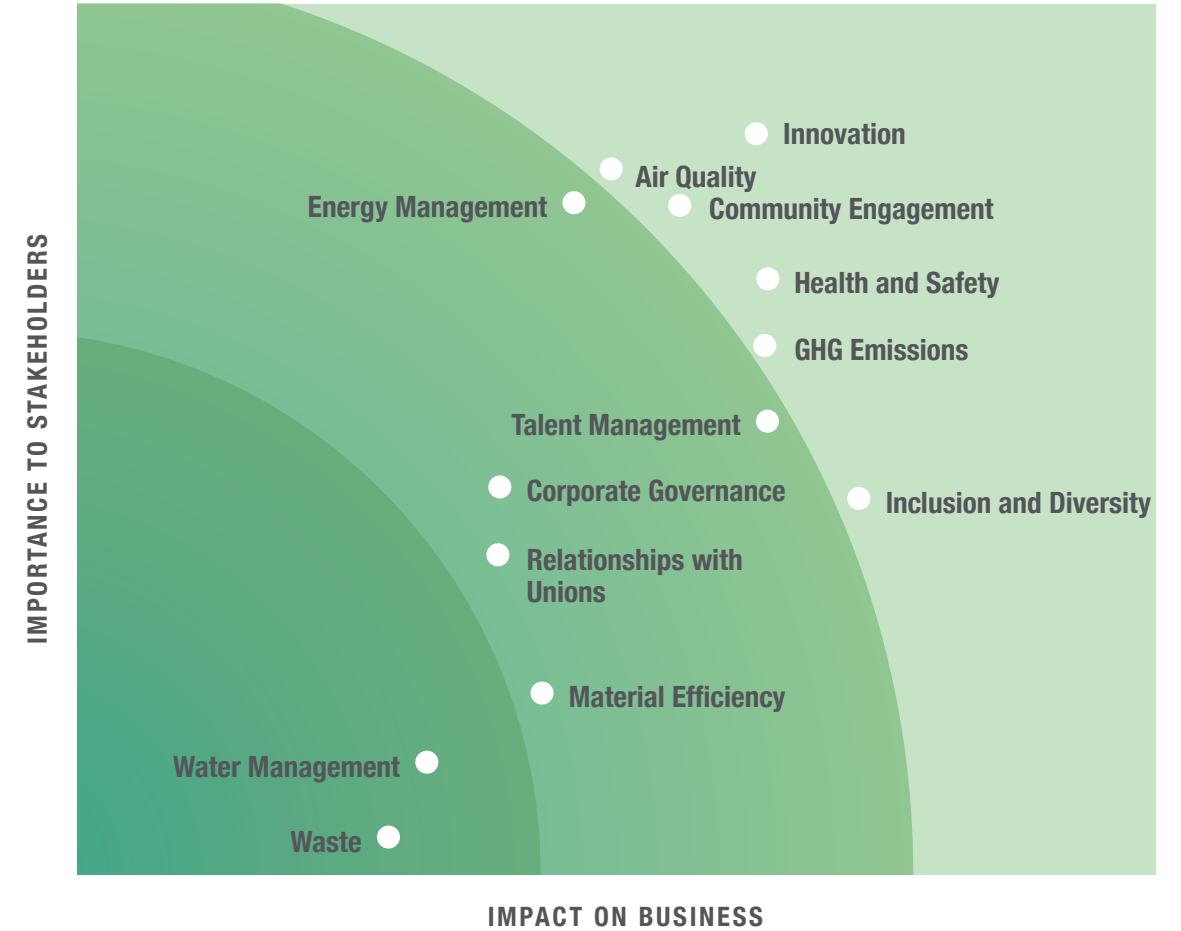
IMPORTANCE TO STAKEHOLDERS

Innovation

Air Quality

Energy Management

Community Engagement

Health and Safety

GHG Emissions

Talent Management

Corporate Governance

Inclusion and Diversity

Relationships with Unions

Material Efficiency

Water Management

Waste

IMPACT ON BUSINESS